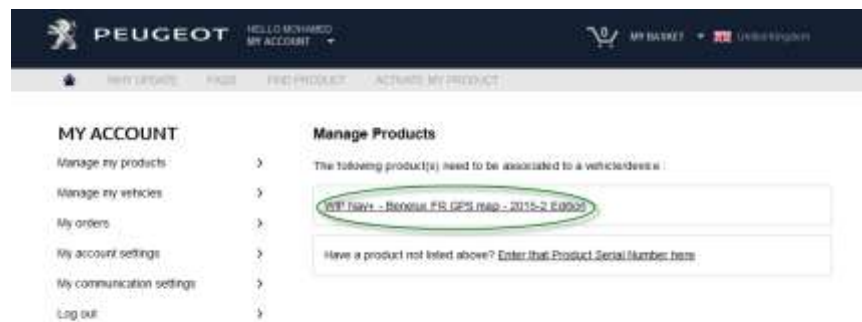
PEUGEOT HELLO MOHAMED MY ACCOUNT

0 MY BASKET United Kingdom

WHY UPDATE FAQS FIND PRODUCT ACTIVATE MY PRODUCT

MY ACCOUNT

Manage my products >

Manage my vehicles >

My orders >

My account settings >

My communication settings >

Log out >

Manage Products

The following product(s) need to be associated to a vehicle/device :

WIP Nav+ - Benelux FR GPS map - 2015-2 Edition

Have a product not listed above? Enter that Product Serial Number here